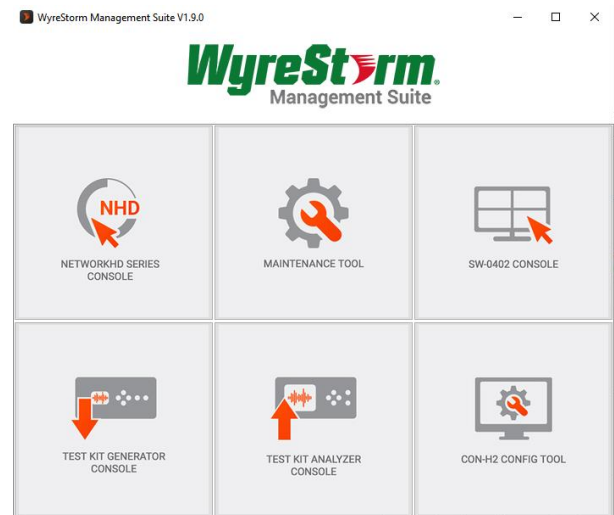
WyreStorm Management Suite V1.9.0

WyreStorm
Management Suite

NHD

NETWORKHD SERIES CONSOLE

MAINTENANCE TOOL

SW-0402 CONSOLE

TEST KIT GENERATOR CONSOLE

TEST KIT ANALYZER CONSOLE

CON-H2 CONFIG TOOL